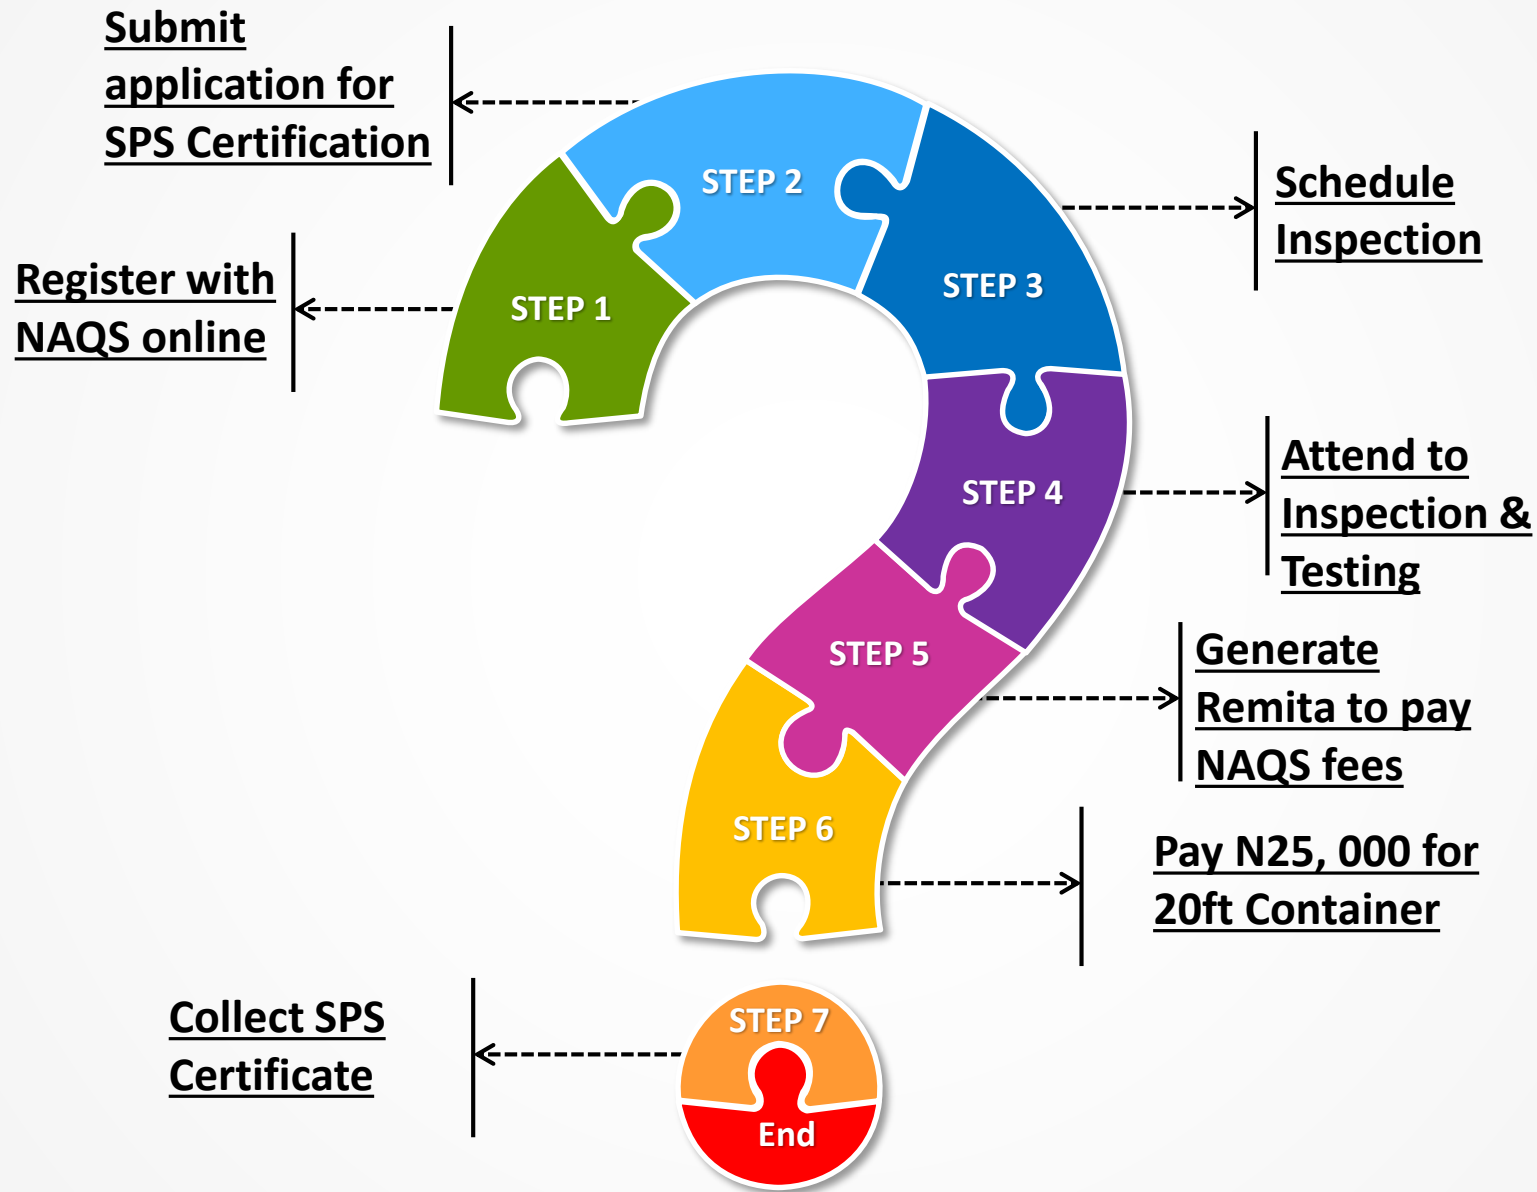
Submit application for SPS Certification

STEP 2

Schedule Inspection

Register with NAQS online

STEP 1

STEP 3

Attend to Inspection & Testing

STEP 4

STEP 5

Generate Remita to pay NAQS fees

STEP 6

Pay N25, 000 for 20ft Container

Collect SPS Certificate

STEP 7

End